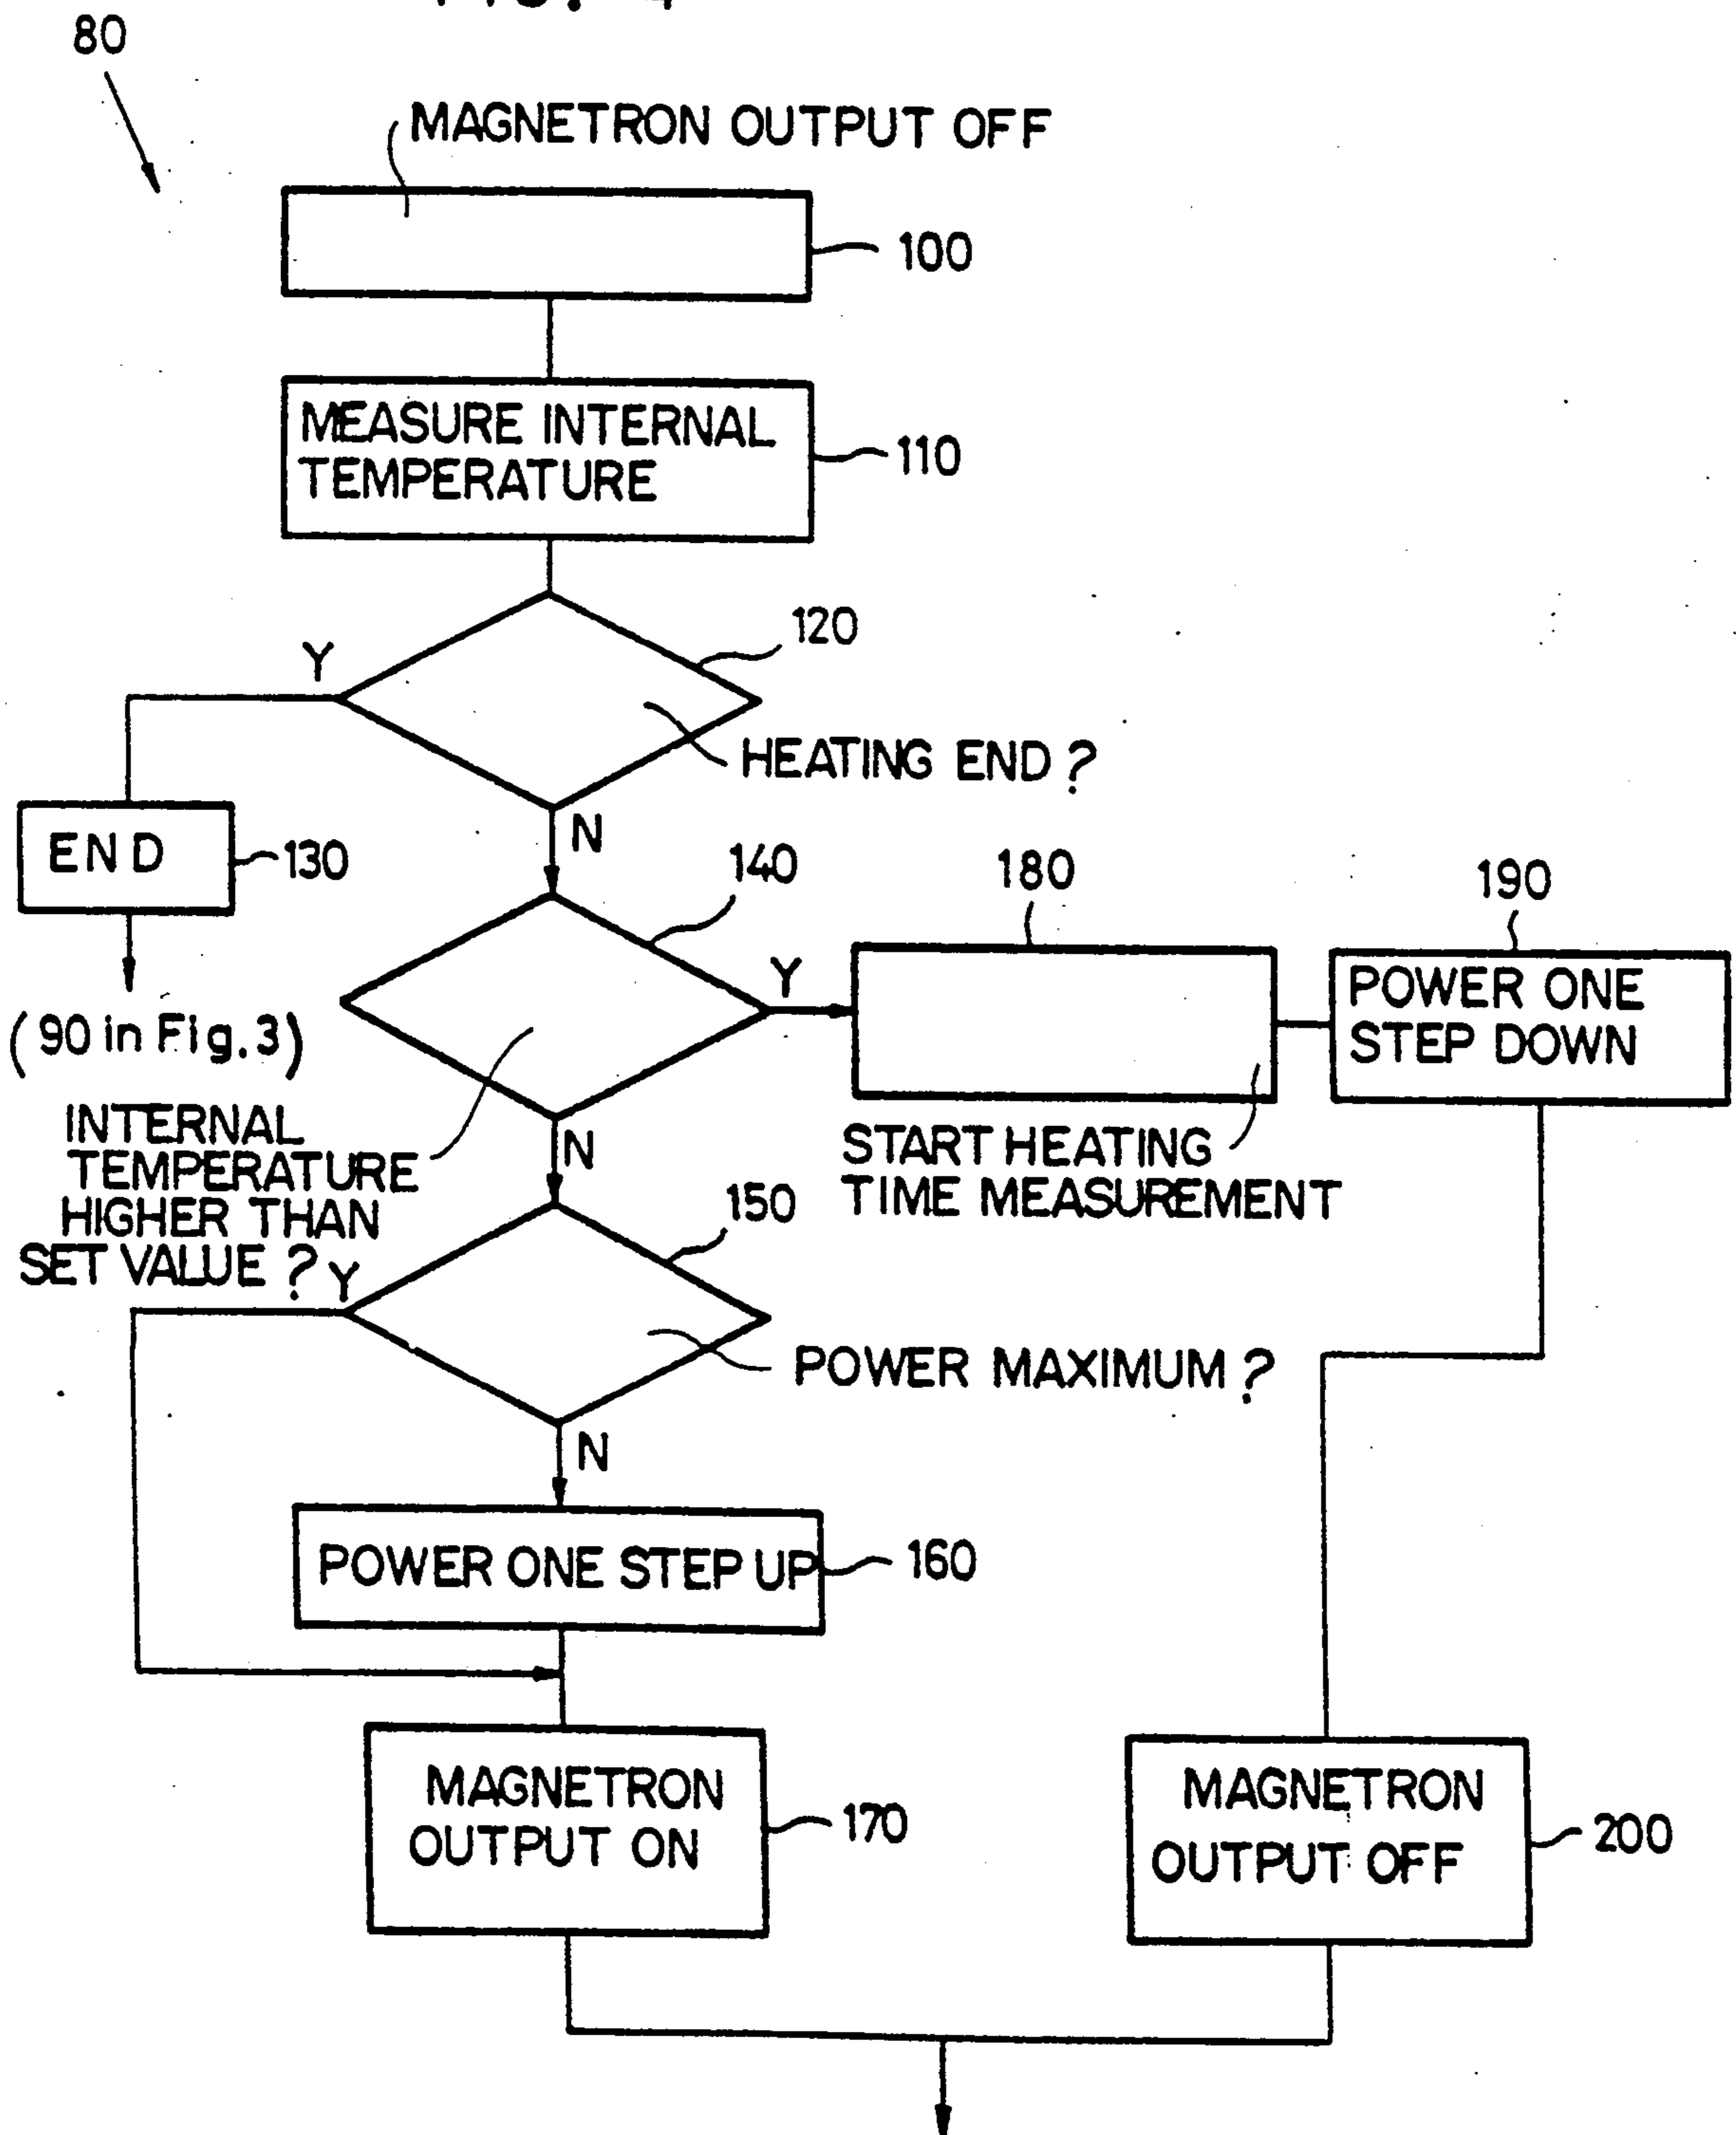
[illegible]

80

MAGNETRON OUTPUT OFF

100

MEASURE INTERNAL TEMPERATURE

110

120

Y

HEATING END ?

N

END

130

(90 in Fig.3)

140

Y

180

190

POWER ONE STEP DOWN

N

INTERNAL TEMPERATURE HIGHER THAN SET VALUE ?

START HEATING TIME MEASUREMENT

150

Y

POWER MAXIMUM ?

N

POWER ONE STEP UP

160

MAGNETRON OUTPUT ON

170

MAGNETRON OUTPUT OFF

200